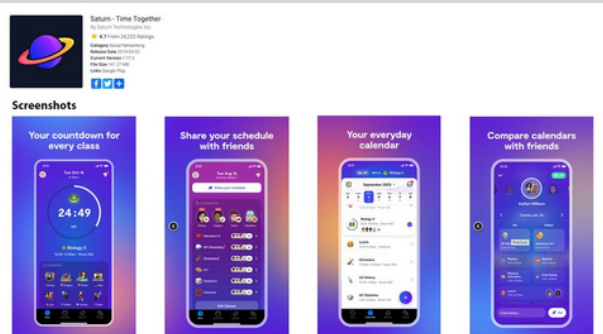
Saturn - Time Together
By Saturn Technologies Inc.
★ 4.7 From 34,222 Ratings
Category Social Networking
Release Date 2019/03/22
Current Version 1.17.3
File Size 141.27 MB
Links Google Play

Screenshots

Your countdown for every class

24:49

Biology 4

Share your schedule with friends

Share your schedule

Your everyday calendar

September 2023

Biology 4

Lunch

Orchestra

US History

AP Statistics

Compare calendars with friends

Kaitlyn Williams